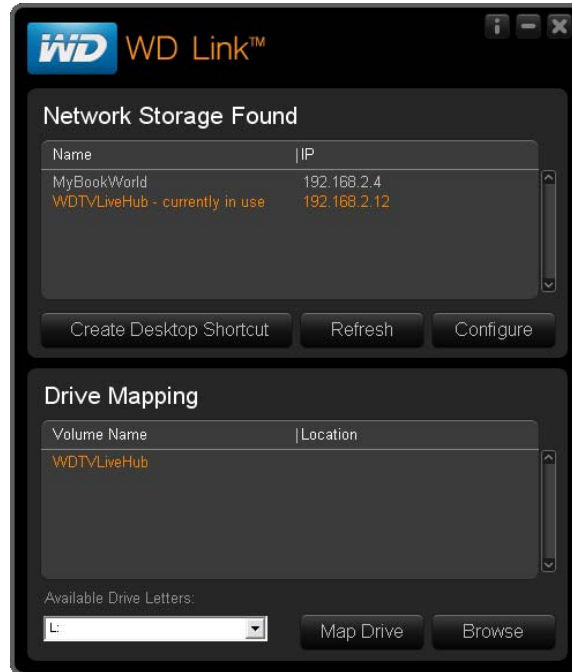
WD WD Link™

i

Network Storage Found

| Name | IP |
|---|---|
| MyBookWorld | 192.168.2.4 |
| WDTVLiveHub - currently in use | 192.168.2.12 |

Create Desktop Shortcut Refresh Configure

Drive Mapping

| Volume Name | Location |
|---|---|
| WDTVLiveHub | |

Available Drive Letters:

L:

Map Drive Browse